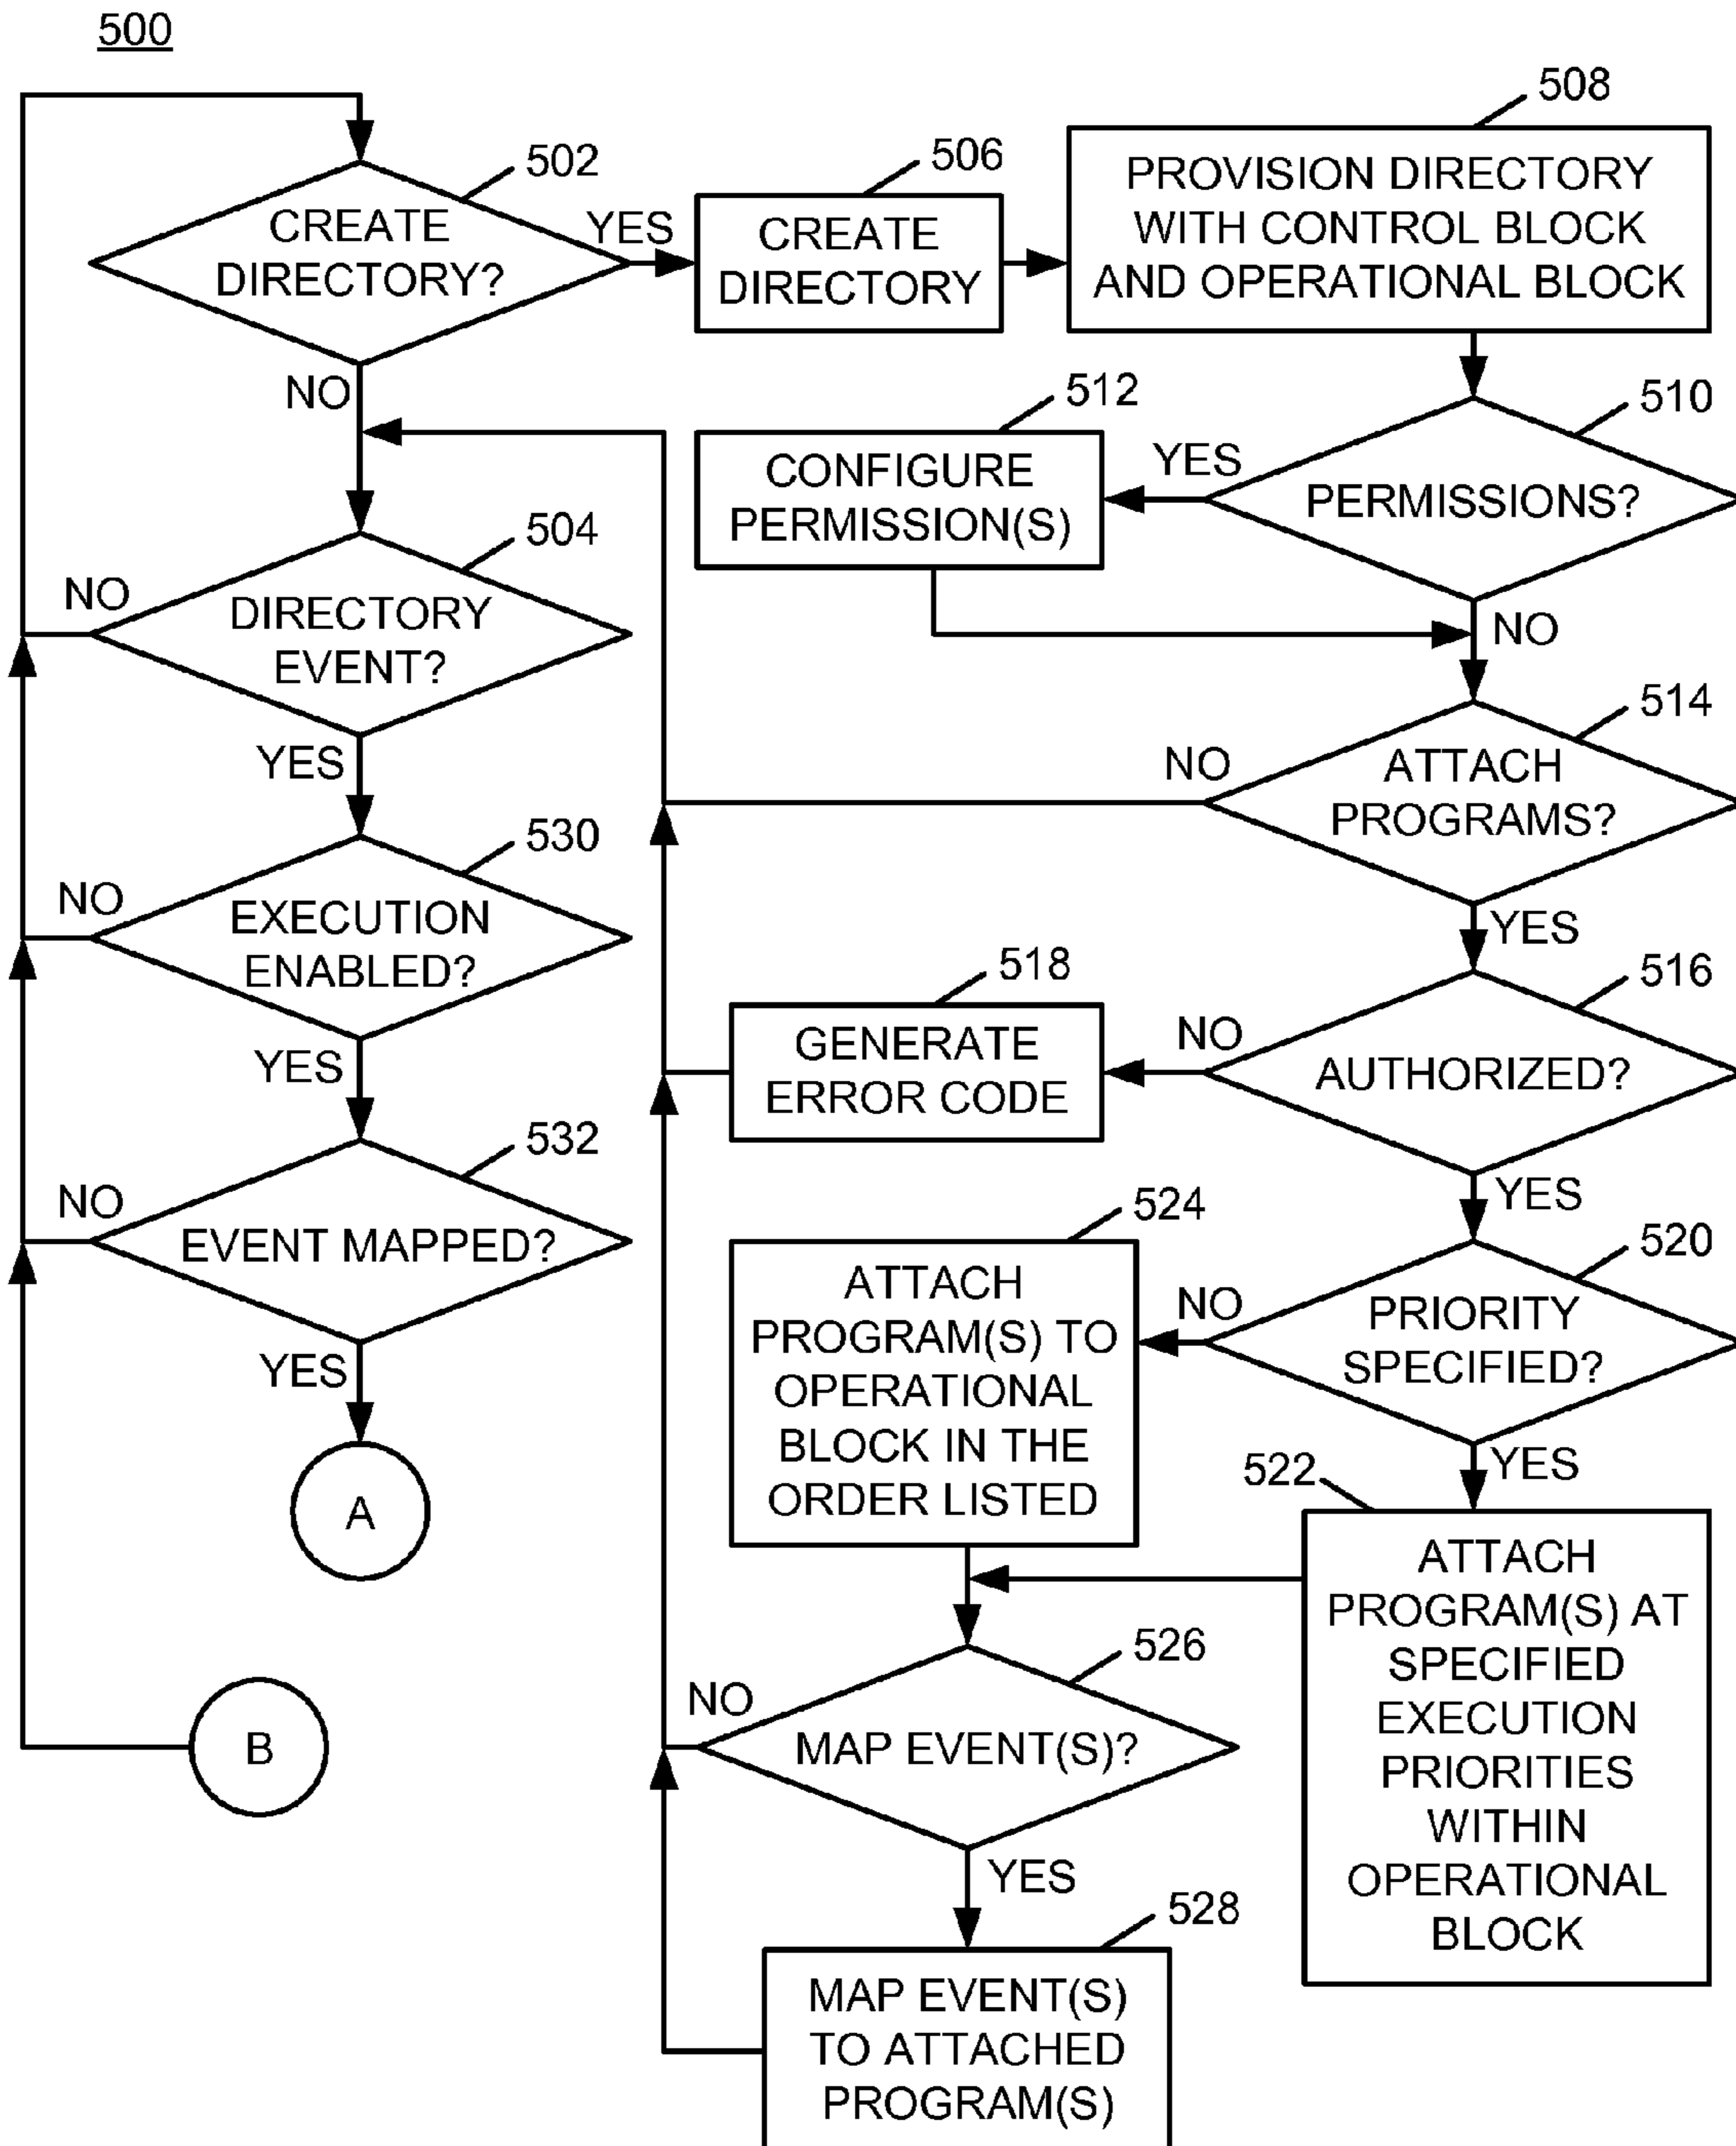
500

502
CREATE DIRECTORY?
YES
506
CREATE DIRECTORY
508
PROVISION DIRECTORY WITH CONTROL BLOCK AND OPERATIONAL BLOCK

NO
512
CONFIGURE PERMISSION(S)
YES
510
PERMISSIONS?
NO

504
NO
DIRECTORY EVENT?
YES

514
NO
ATTACH PROGRAMS?
YES

530
NO
EXECUTION ENABLED?
YES

518
GENERATE ERROR CODE
NO
516
AUTHORIZED?
YES

532
NO
EVENT MAPPED?
YES
A

524
ATTACH PROGRAM(S) TO OPERATIONAL BLOCK IN THE ORDER LISTED
NO
520
PRIORITY SPECIFIED?
YES
522
ATTACH PROGRAM(S) AT SPECIFIED EXECUTION PRIORITIES WITHIN OPERATIONAL BLOCK

B
526
NO
MAP EVENT(S)?
YES
528
MAP EVENT(S) TO ATTACHED PROGRAM(S)